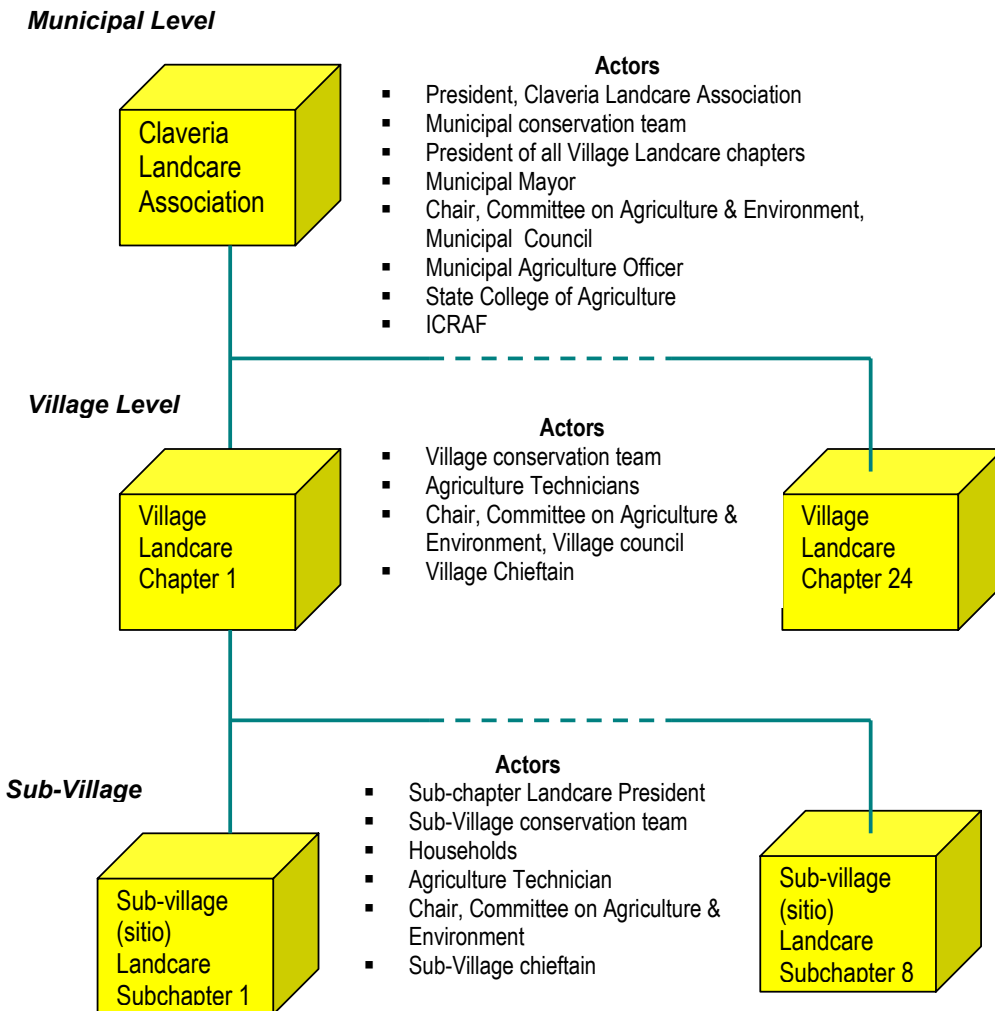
Municipal Level

Claveria Landcare Association

Actors
- President, Claveria Landcare Association
- Municipal conservation team
- President of all Village Landcare chapters
- Municipal Mayor
- Chair, Committee on Agriculture & Environment, Municipal Council
- Municipal Agriculture Officer
- State College of Agriculture
- ICRAF

Village Level

Village Landcare Chapter 1

Actors
- Village conservation team
- Agriculture Technicians
- Chair, Committee on Agriculture & Environment, Village council
- Village Chieftain

Village Landcare Chapter 24

Sub-Village

Actors
- Sub-chapter Landcare President
- Sub-Village conservation team
- Households
- Agriculture Technician
- Chair, Committee on Agriculture & Environment
- Sub-Village chieftain

Sub-village (sitio) Landcare Subchapter 1

Sub-village (sitio) Landcare Subchapter 8